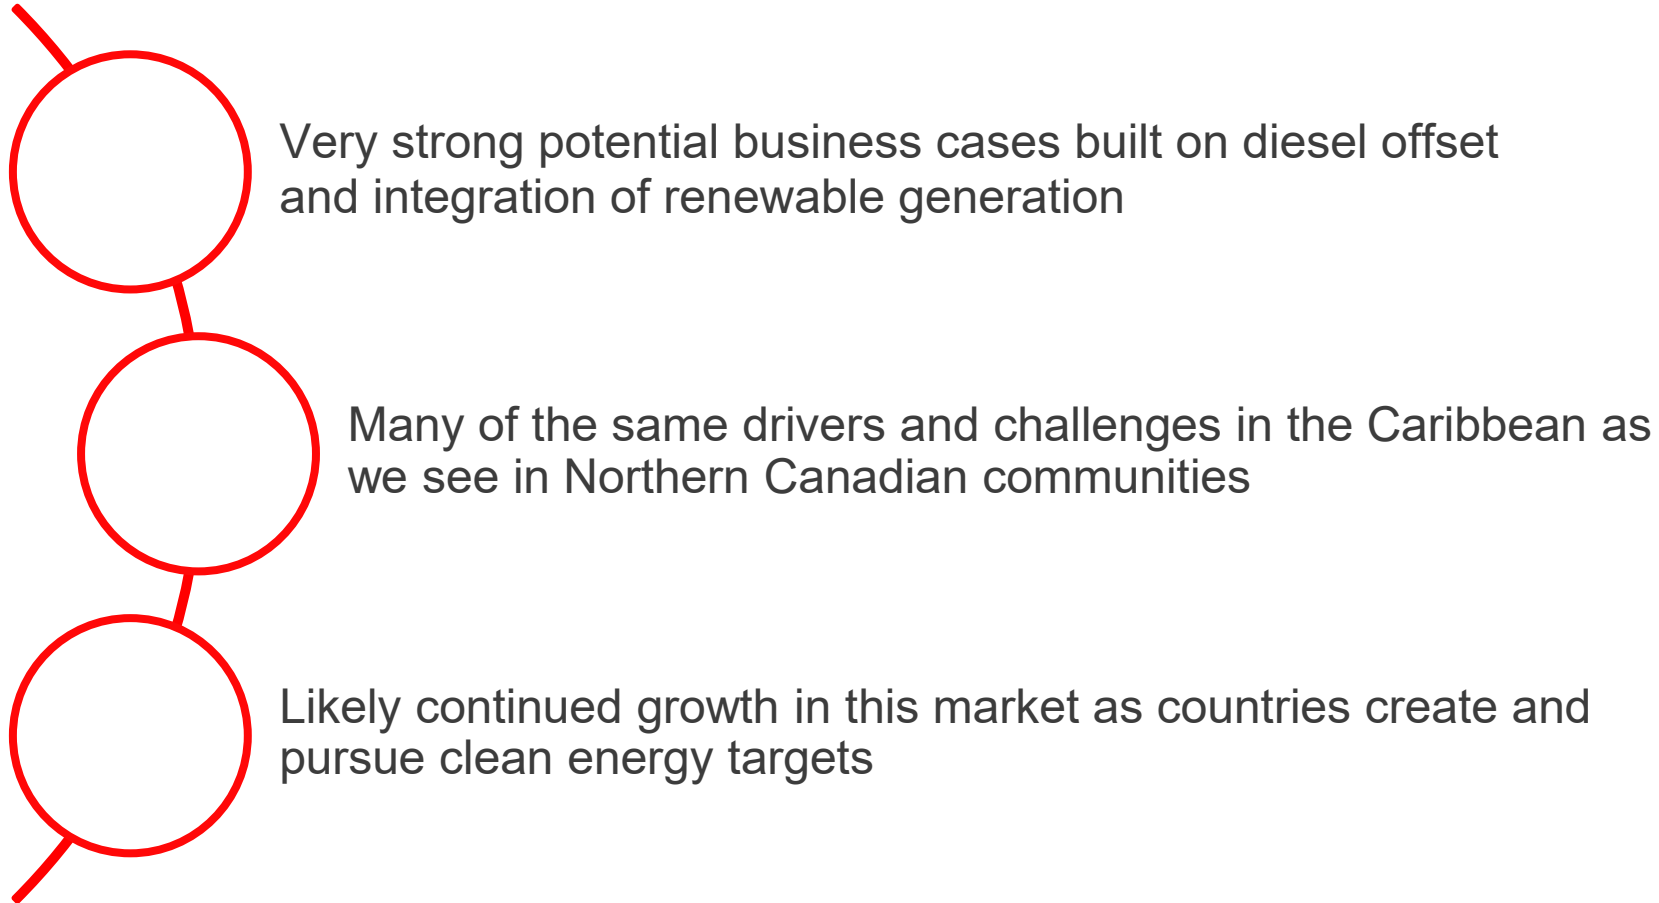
Very strong potential business cases built on diesel offset and integration of renewable generation

Many of the same drivers and challenges in the Caribbean as we see in Northern Canadian communities

Likely continued growth in this market as countries create and pursue clean energy targets